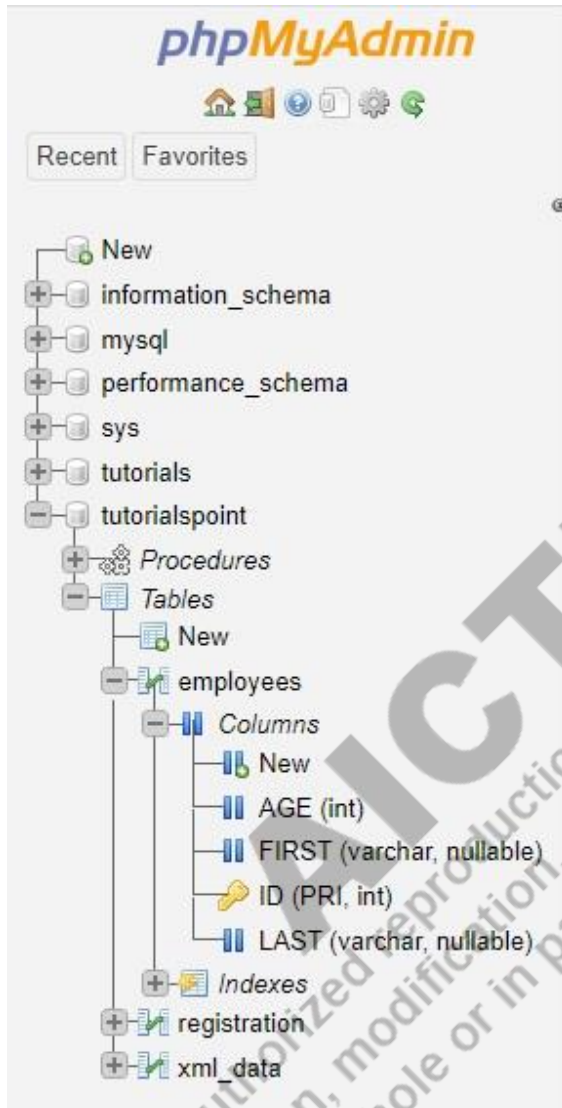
phpMyAdmin

Recent Favorites

New
information_schema
mysql
performance_schema
sys
tutorials
tutorialspoint
Procedures
Tables
New
employees
Columns
New
AGE (int)
FIRST (varchar, nullable)
ID (PRI, int)
LAST (varchar, nullable)
Indexes
registration
xml_data

AICT
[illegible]ized reproduction
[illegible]n, modification
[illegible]ole or in p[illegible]